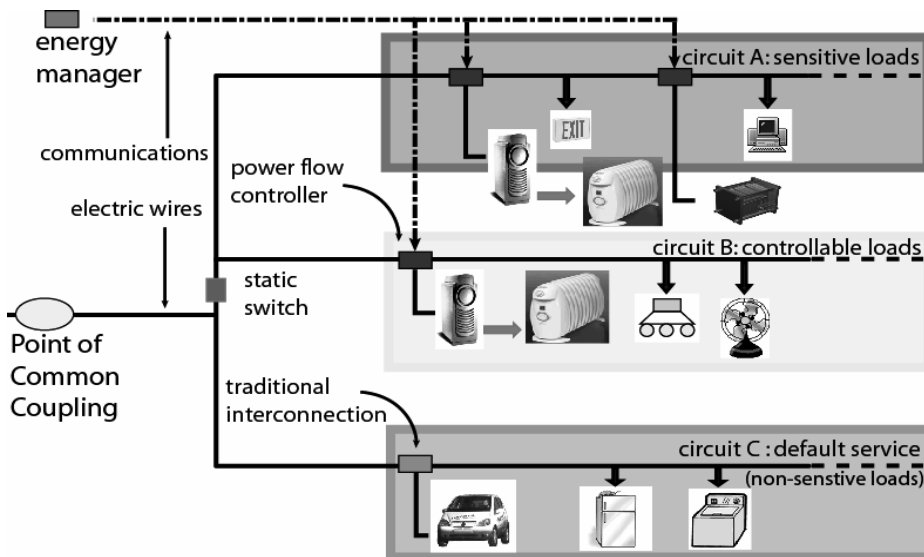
energy manager

communications

electric wires

Point of Common Coupling

power flow controller

static switch

traditional interconnection

circuit A: sensitive loads

EXIT

circuit B: controllable loads

circuit C : default service

(non-senstive loads)